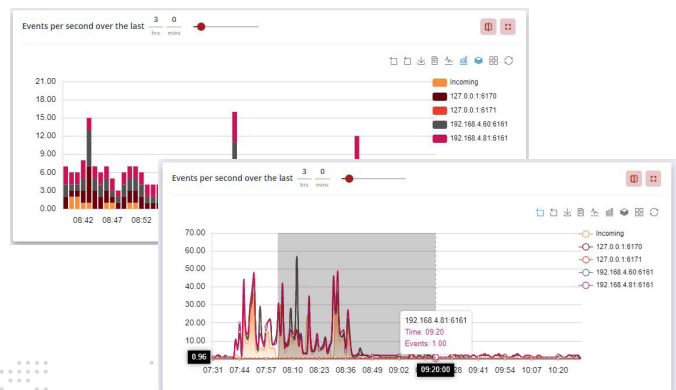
Events per second over the last 3 hrs 0 mins

21.00
18.00
15.00
12.00
9.00
6.00
3.00
0.00

08:42 08:47 08:52

Incoming
127.0.0.1:6170
127.0.0.1:6171
192.168.4.60:6161
192.168.4.81:6161

Events per second over the last 3 hrs 0 mins

70.00
60.00
50.00
40.00
30.00
20.00
10.00
0.96

07:31 07:44 07:57 08:10 08:23 08:36 08:49 09:02 09:20:00 09:41 09:54 10:07 10:20

192.168.4.81:6161
Time: 09:20
Events: 1.00

Incoming
127.0.0.1:6170
127.0.0.1:6171
192.168.4.60:6161
192.168.4.81:6161